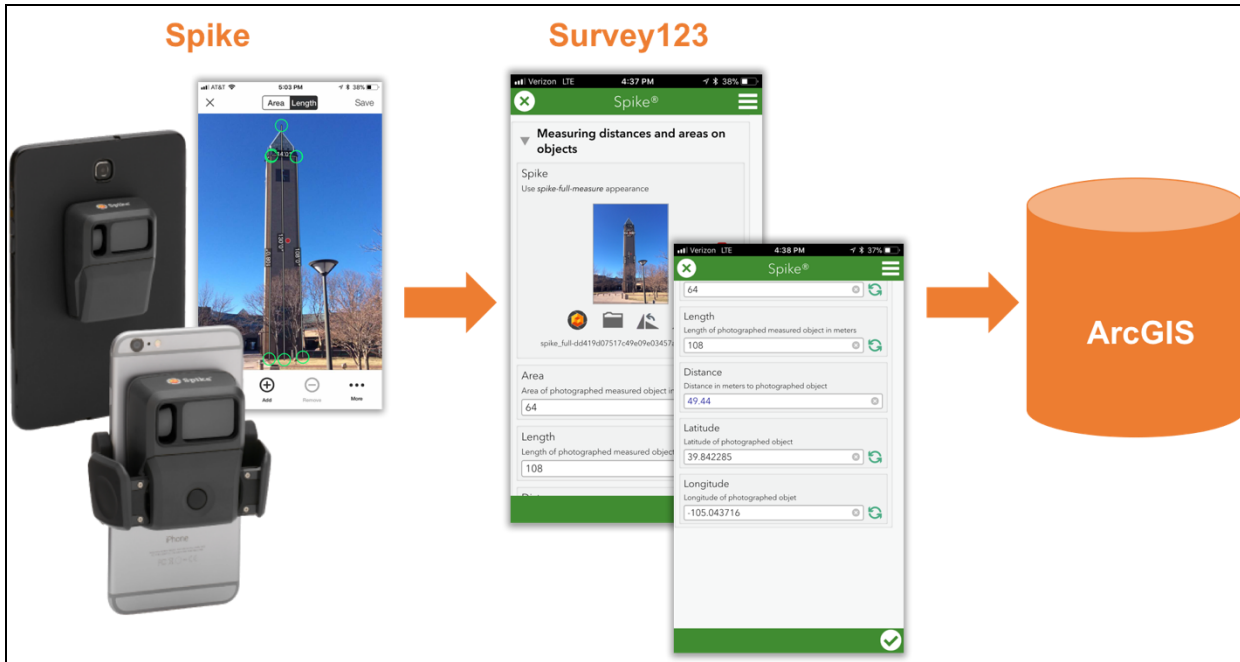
Spike

Survey123

AT&T 5:03 PM 38%
Area Length
Save

Add Remove More

iPhone

Verizon LTE 4:37 PM 38%
Spike®

Measuring distances and areas on objects

Spike
Use *spike-full-measure* appearance

spike_full-dd419d07517c49e09e03457

Area
Area of photographed measured object in
64

Length
Length of photographed measured object
108

Verizon LTE 4:38 PM 37%
Spike®
64

Length
Length of photographed measured object in meters
108

Distance
Distance in meters to photographed object
49.44

Latitude
Latitude of photographed object
39.842285

Longitude
Longitude of photographed objet
-105.043716

ArcGIS